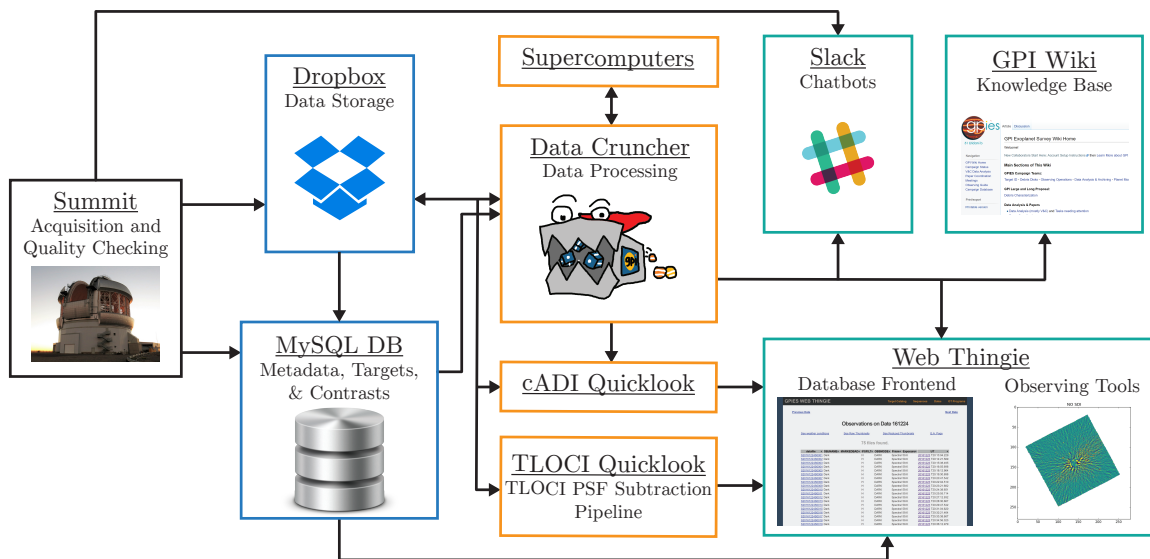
Summit
Acquisition and Quality Checking

Dropbox
Data Storage

Supercomputers

Data Cruncher
Data Processing

Slack
Chatbots

GPI Wiki
Knowledge Base

GPI Exoplanet Survey Wiki Home

MySQL DB
Metadata, Targets, & Contrasts

cADI Quicklook

TLOCI Quicklook
TLOCI PSF Subtraction Pipeline

Web Thingie
Database Frontend
Observing Tools

GPIES WEB THINGIE

Observations on Date 161224